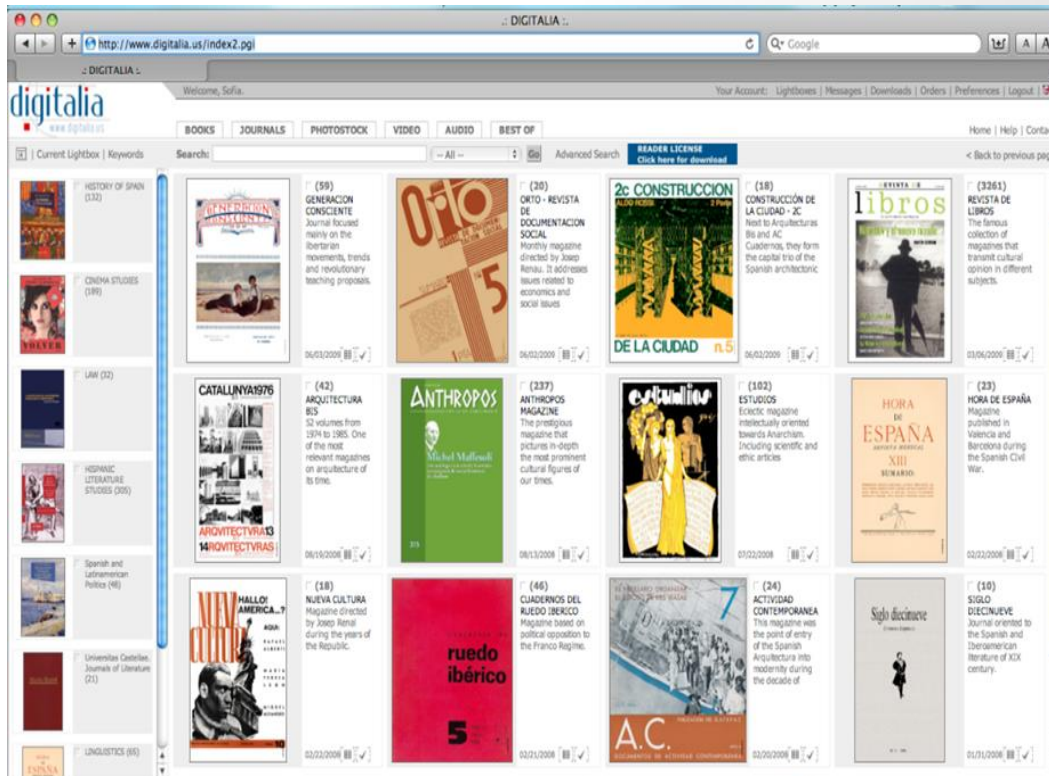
.: DIGITALIA :.

http://www.digitalia.us/index2.pgi

Q• Google

.: DIGITALIA :.

digitalia
www.digitalia.us

Welcome, Sofia.

Your Account: Lightboxes | Messages | Downloads | Orders | Preferences | Logout |

BOOKS JOURNALS PHOTOSTOCK VIDEO AUDIO BEST OF

Home | Help | Conta

| Current Lightbox | Keywords

Search:

-- All --

Go

Advanced Search

READER LICENSE
Click here for download

< Back to previous pa

HISTORY OF SPAIN (132)

CINEMA STUDIES (199)

LAW (32)

HISPANIC LITERATURE STUDIES (305)

Spanish and Latinamerican Politics (46)

Universitas Castellae. Journals of Literature (21)

LINGUISTICS (65)

(59)
GENERACION CONSCIENTE
Journal focused mainly on the libertarian movements, trends and revolutionary teaching proposals.
06/03/2009

(20)
ORTO - REVISTA DE DOCUMENTACION SOCIAL
Monthly magazine directed by Josep Renau. It addresses issues related to economics and social issues
06/02/2009

2c CONSTRUCCION
DE LA CIUDAD n.5
(18)
CONSTRUCCIÓN DE LA CIUDAD - 2C
Next to Arquitecturas Bis and AC Cuadernos, they form the capital trio of the Spanish architectonic
06/02/2009

libros
(3261)
REVISTA DE LIBROS
The famous collection of magazines that transmit cultural opinion in different subjects.
03/06/2009

CATALUNYA1976
ARQVITECTVRA13 14RQVITECTVRAS
(42)
ARQUITECTURA BIS
52 volumes from 1974 to 1985. One of the most relevant magazines on arquitecture of its time.
08/19/2008

ANTHROPOS
Michel Maffesoli
(237)
ANTHROPOS MAGAZINE
The prestigious magazine that pictures in-depth the most prominent cultural figures of our times.
08/13/2008

estudios
(102)
ESTUDIOS
Eclectic magazine intelectually oriented towards Anarchism. Including scientific and ethic articles
07/22/2008

HORA DE ESPAÑA XIII SUMARIO
(23)
HORA DE ESPAÑA
Magazine published in Valencia and Barcelona during the Spanish Civil War.
02/22/2008

NUEVA CULTURA
HALLO! AMERICA...?
(18)
NUEVA CULTURA
Magazine directed by Josep Renal during the years of the Republic.
02/22/2008

ruedo ibérico
5
(46)
CUADERNOS DEL RUEDO IBERICO
Magazine based on political opposition to the Franco Regime.
02/21/2008

7
A.C.
(24)
ACTIVIDAD CONTEMPORANEA
This magazine was the point of entry of the Spanish Arquitectura into modernity during the decade of
02/20/2008

Siglo diecinueve
(10)
SIGLO DIECINUEVE
Journal oriented to the Spanish and Iberoamerican literature of XIX century.
01/31/2008